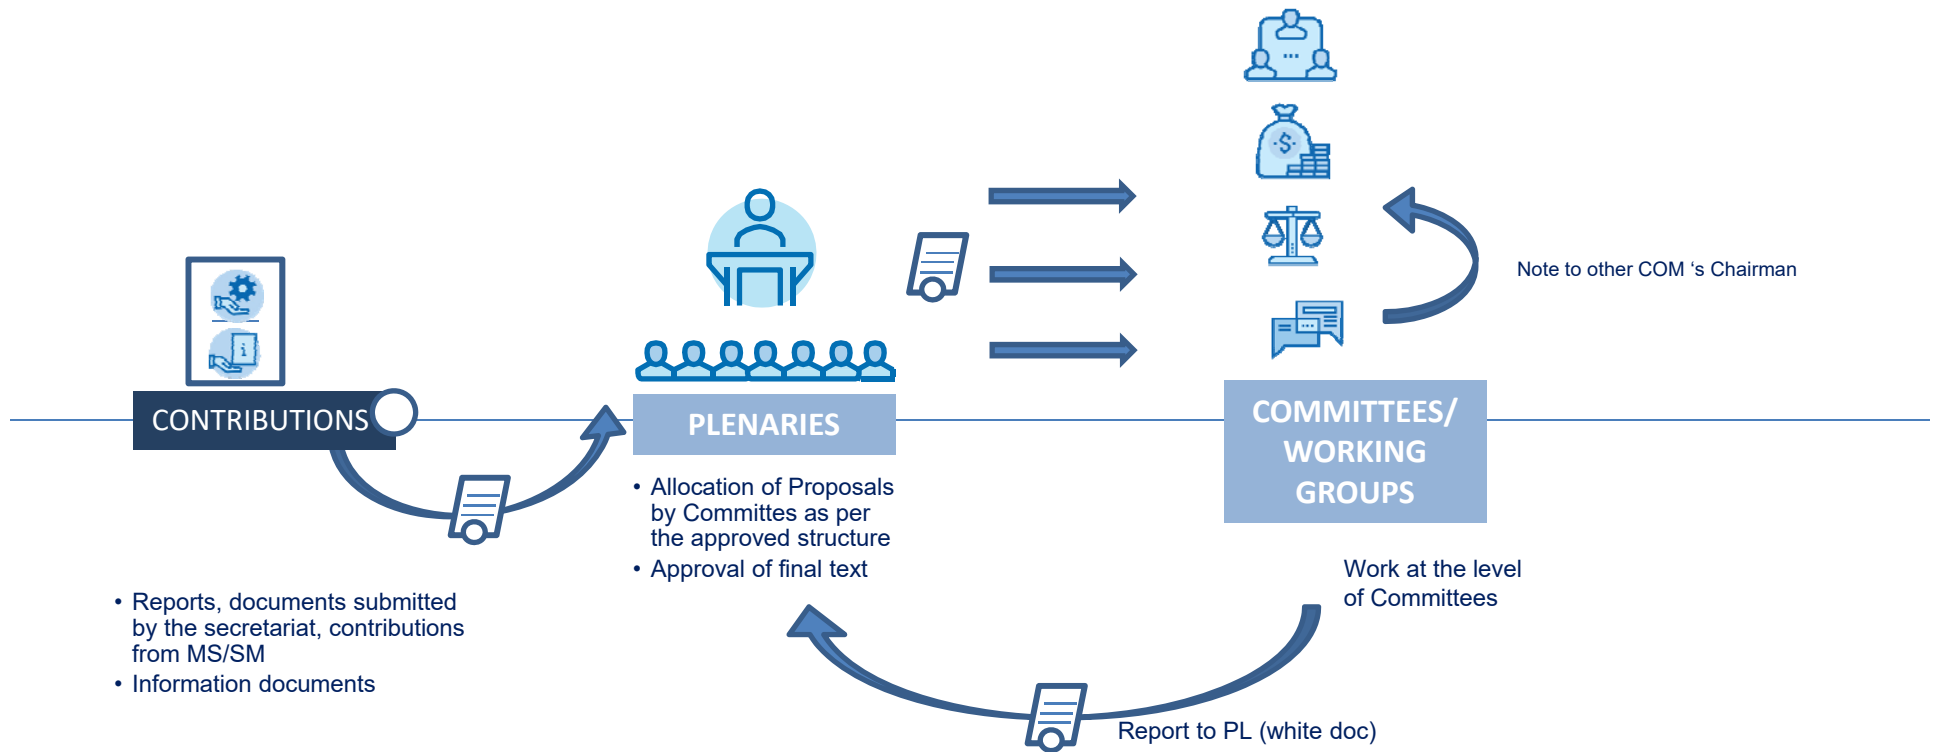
Note to other COM ‘s Chairman

CONTRIBUTIONS

PLENARIES

COMMITTEES/ WORKING GROUPS

• Allocation of Proposals by Committes as per the approved structure
• Approval of final text

Work at the level of Committees

• Reports, documents submitted by the secretariat, contributions from MS/SM
• Information documents

Report to PL (white doc)